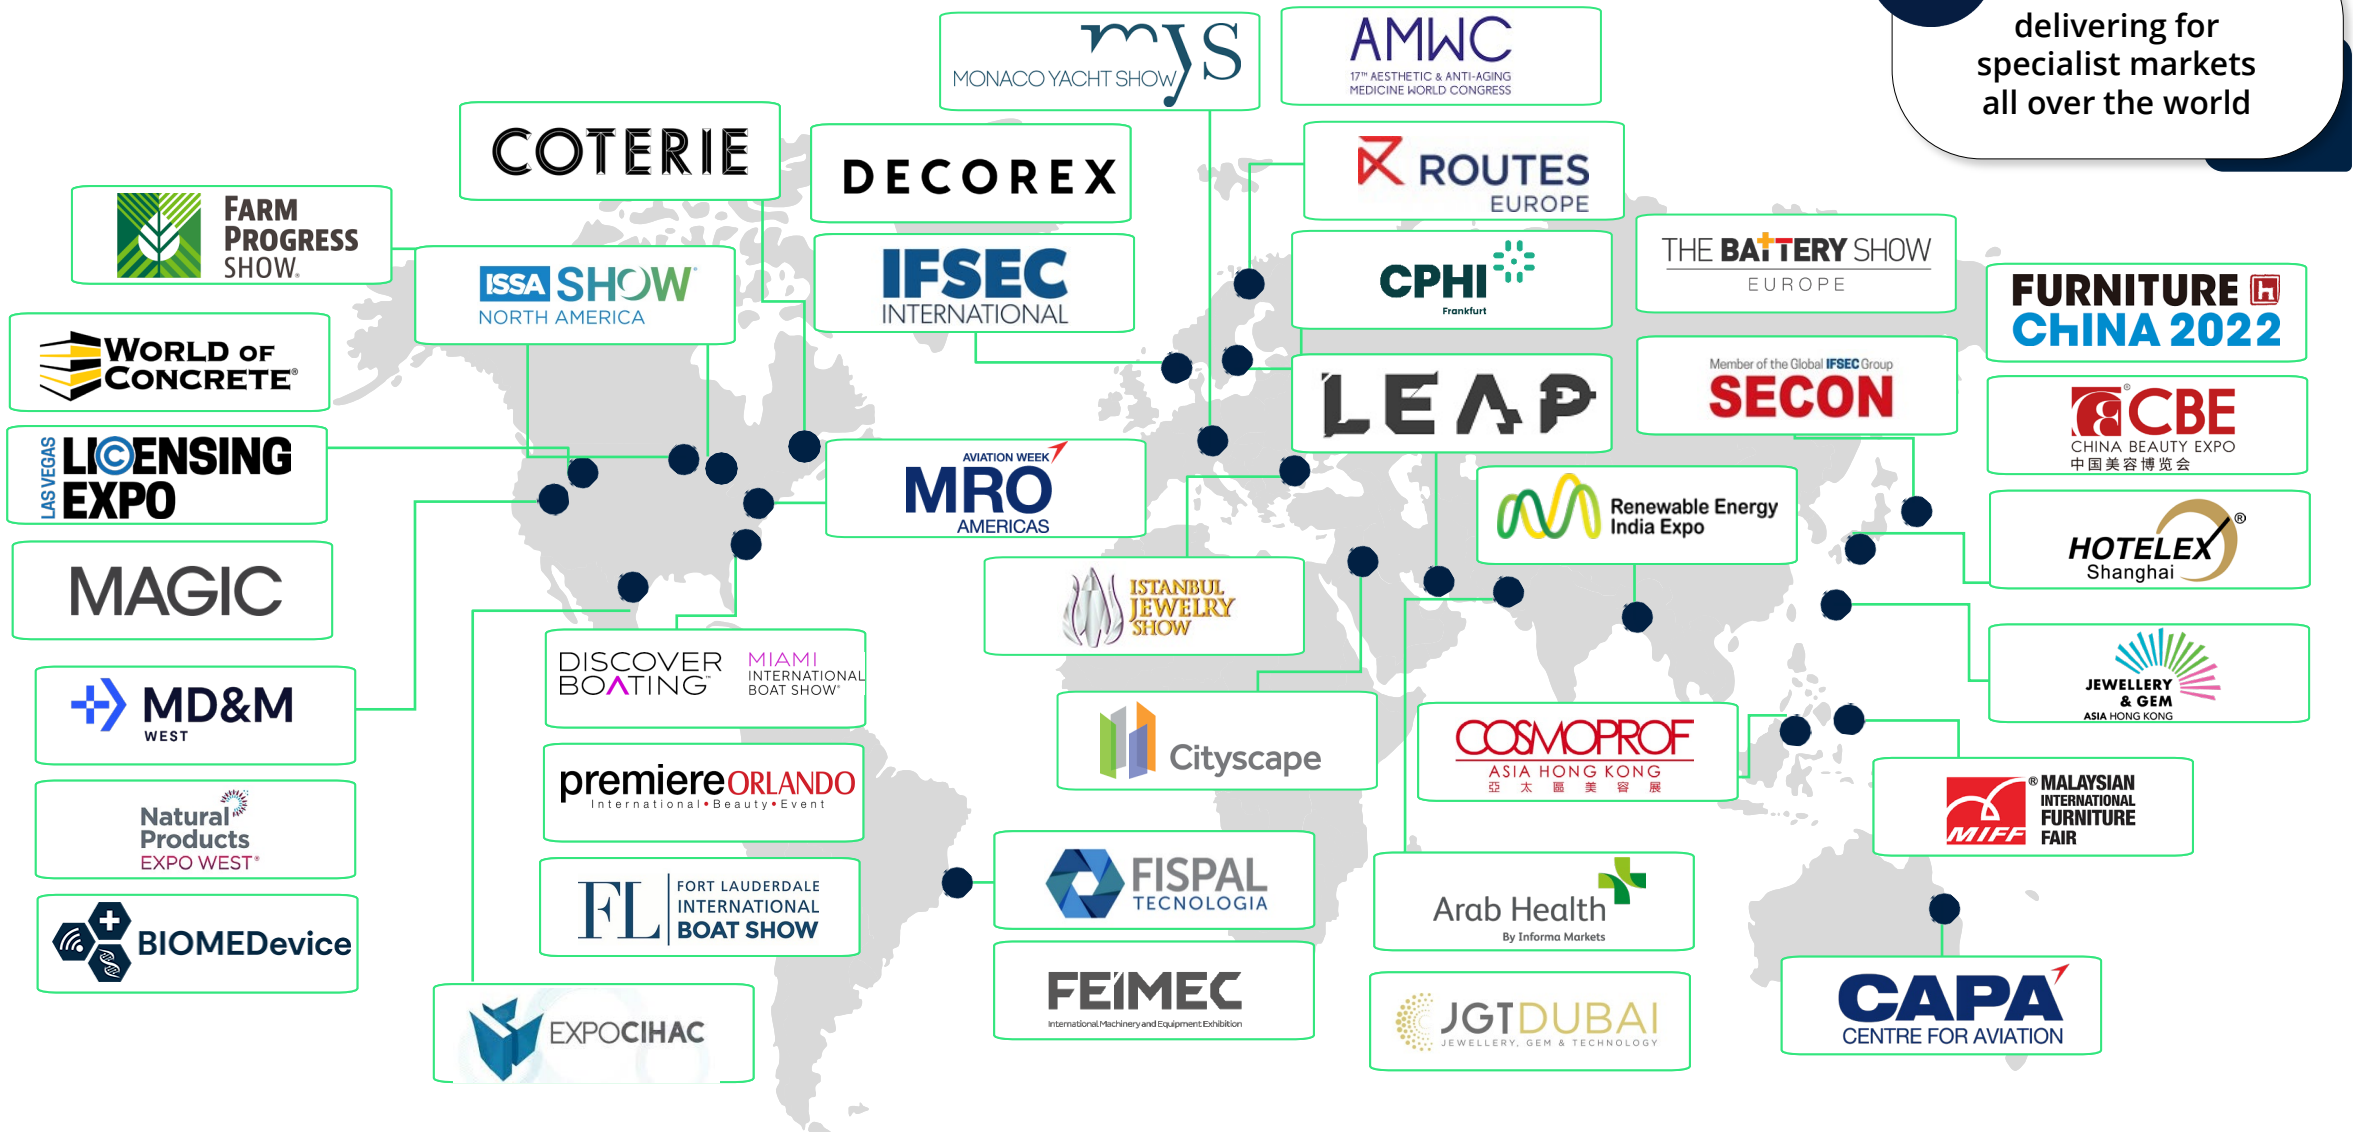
delivering for specialist markets all over the world

MONACO YACHT SHOW MYS

AMWC
17th AESTHETIC & ANTI-AGING MEDICINE WORLD CONGRESS

COTERIE

DECOREX

ROUTES EUROPE

FARM PROGRESS SHOW.

ISSA SHOW NORTH AMERICA

IFSEC INTERNATIONAL

CPHI Frankfurt

THE BATTERY SHOW EUROPE

FURNITURE CHINA 2022

WORLD OF CONCRETE

LEAP

Member of the Global IFSEC Group SECON

CBE CHINA BEAUTY EXPO 中国美容博览会

LAS VEGAS LICENSING EXPO

AVIATION WEEK MRO AMERICAS

Renewable Energy India Expo

HOTELEX Shanghai

MAGIC

ISTANBUL JEWELRY SHOW

DISCOVER BOATING

MIAMI INTERNATIONAL BOAT SHOW

JEWELLERY & GEM ASIA HONG KONG

MD&M WEST

Cityscape

COSMOPROF ASIA HONG KONG 亞太區美容展

premiere ORLANDO International•Beauty•Event

MALAYSIAN INTERNATIONAL FURNITURE FAIR MIFF

Natural Products EXPO WEST

FL FORT LAUDERDALE INTERNATIONAL BOAT SHOW

FISPAL TECNOLOGIA

Arab Health By Informa Markets

BIOMEDevice

FEIMEC International Machinery and Equipment Exhibition

EXPOCIHAC

JGT DUBAI JEWELLERY, GEM & TECHNOLOGY

CAPA CENTRE FOR AVIATION